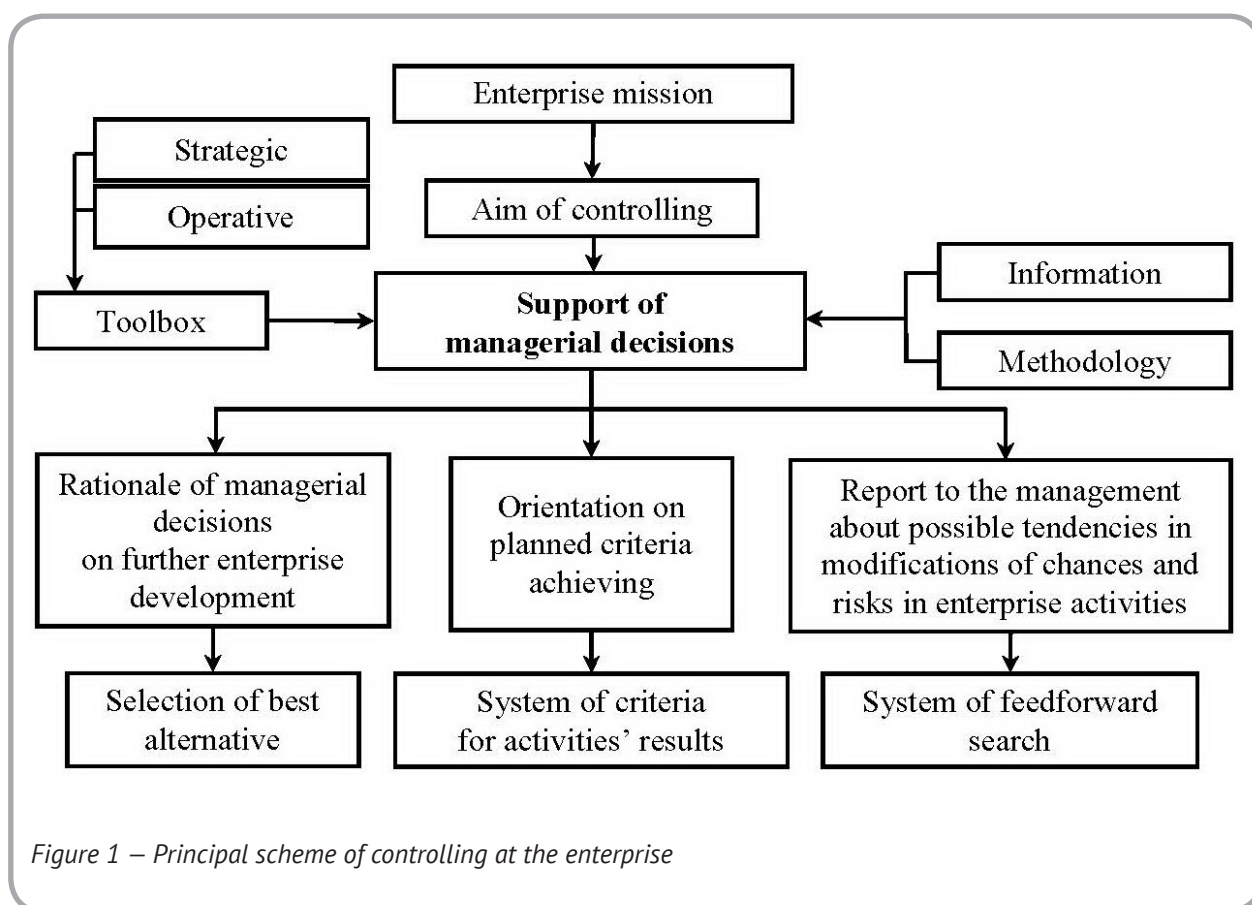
Enterprise mission

Strategic

Operative

Aim of controlling

Toolbox

Support of managerial decisions

Information

Methodology

Rationale of managerial decisions on further enterprise development

Orientation on planned criteria achieving

Report to the management about possible tendencies in modifications of chances and risks in enterprise activities

Selection of best alternative

System of criteria for activities' results

System of feedforward search

Figure 1 – Principal scheme of controlling at the enterprise